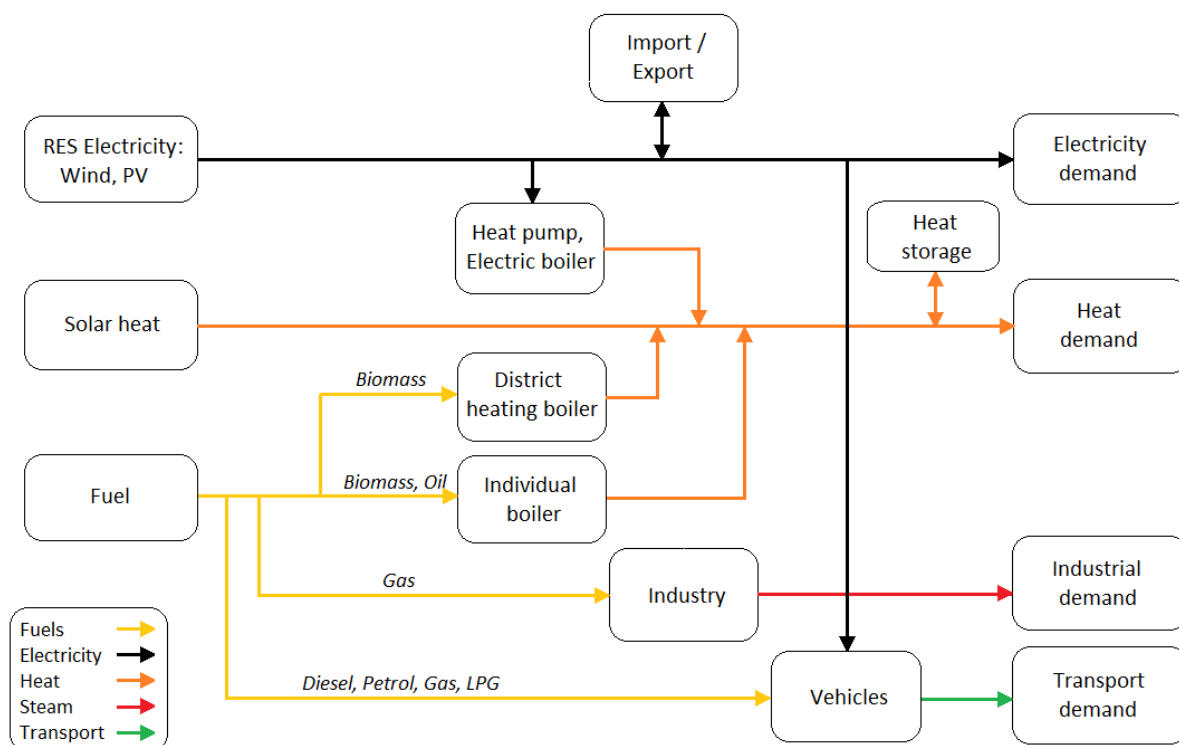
Import / Export

RES Electricity: Wind, PV

Electricity demand

Heat pump, Electric boiler

Heat storage

Solar heat

Heat demand

Biomass

District heating boiler

Fuel

Biomass, Oil

Individual boiler

Gas

Industry

Industrial demand

Diesel, Petrol, Gas, LPG

Vehicles

Transport demand

Fuels
Electricity
Heat
Steam
Transport